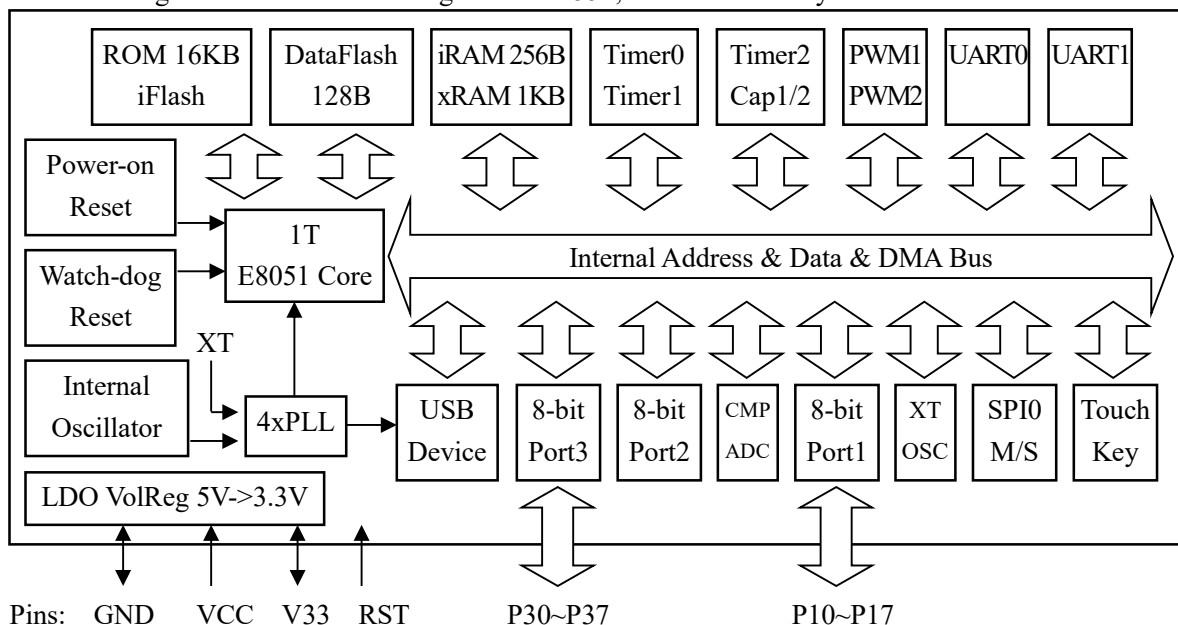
ROM 16KB iFlash

DataFlash 128B

iRAM 256B xRAM 1KB

Timer0 Timer1

Timer2 Cap1/2

PWM1 PWM2

UART0

UART1

Power-on Reset

Watch-dog Reset

1T E8051 Core

Internal Address & Data & DMA Bus

XT

Internal Oscillator

4xPLL

USB Device

8-bit Port3

8-bit Port2

CMP ADC

8-bit Port1

XT OSC

SPI0 M/S

Touch Key

LDO VolReg 5V->3.3V

Pins: GND VCC V33 RST P30~P37 P10~P17